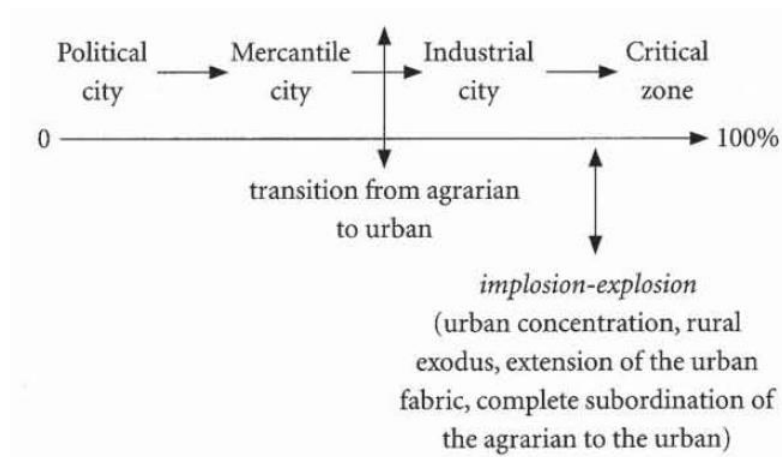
Political city

Mercantile city

Industrial city

Critical zone

0

100%

transition from agrarian to urban

implosion-explosion
(urban concentration, rural exodus, extension of the urban fabric, complete subordination of the agrarian to the urban)